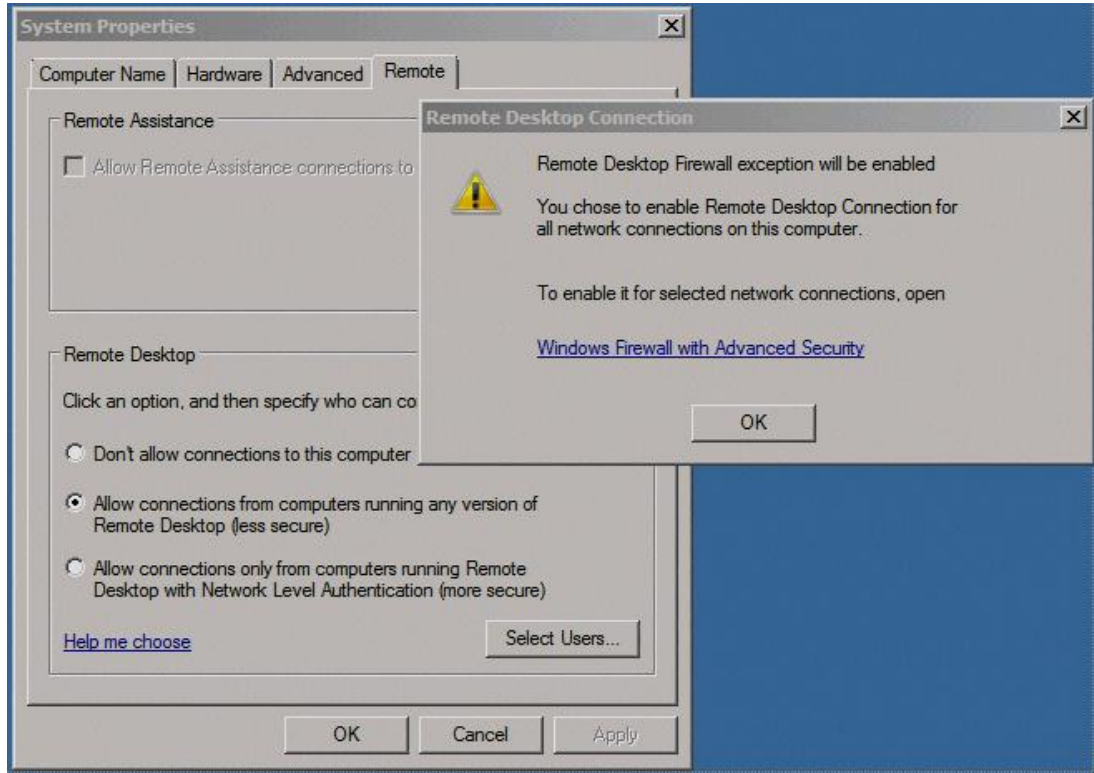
System Properties

Computer Name | Hardware | Advanced | Remote

Remote Assistance

Allow Remote Assistance connections to

Remote Desktop

Click an option, and then specify who can co

Don't allow connections to this computer

Allow connections from computers running any version of Remote Desktop (less secure)

Allow connections only from computers running Remote Desktop with Network Level Authentication (more secure)

Help me choose

Select Users...

OK Cancel Apply

Remote Desktop Connection

Remote Desktop Firewall exception will be enabled

You chose to enable Remote Desktop Connection for all network connections on this computer.

To enable it for selected network connections, open

Windows Firewall with Advanced Security

OK